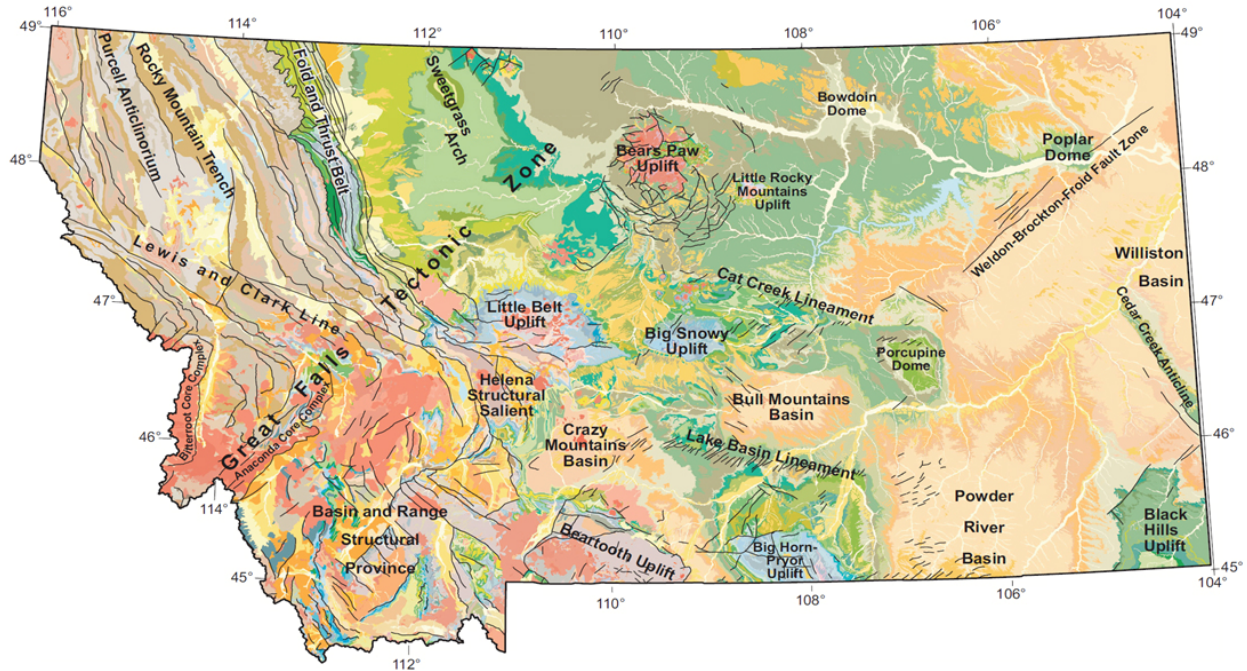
116°
114°
112°
110°
108°
106°
104°
49°
49°
48°
48°
47°
47°
46°
46°
45°
45°
114°
112°
110°
108°
106°
104°

Purcell Anticlinorium
Rocky Mountain Trench
Fold and Thrust Belt
Sweetgrass Arch
Bowdoin Dome
Poplar Dome
Bears Paw Uplift
Little Rocky Mountains Uplift
Weldon-Brockton-Froid Fault Zone
Great Falls Tectonic Zone
Lewis and Clark Line
Williston Basin
Cat Creek Lineament
Little Belt Uplift
Big Snowy Uplift
Cedar Creek Anticline
Porcupine Dome
Bitterroot Core Complex
Anaconda Core Complex
Helena Structural Salient
Bull Mountains Basin
Crazy Mountains Basin
Lake Basin Lineament
Powder River Basin
Basin and Range Structural Province
Beartooth Uplift
Big Horn-Pryor Uplift
Black Hills Uplift